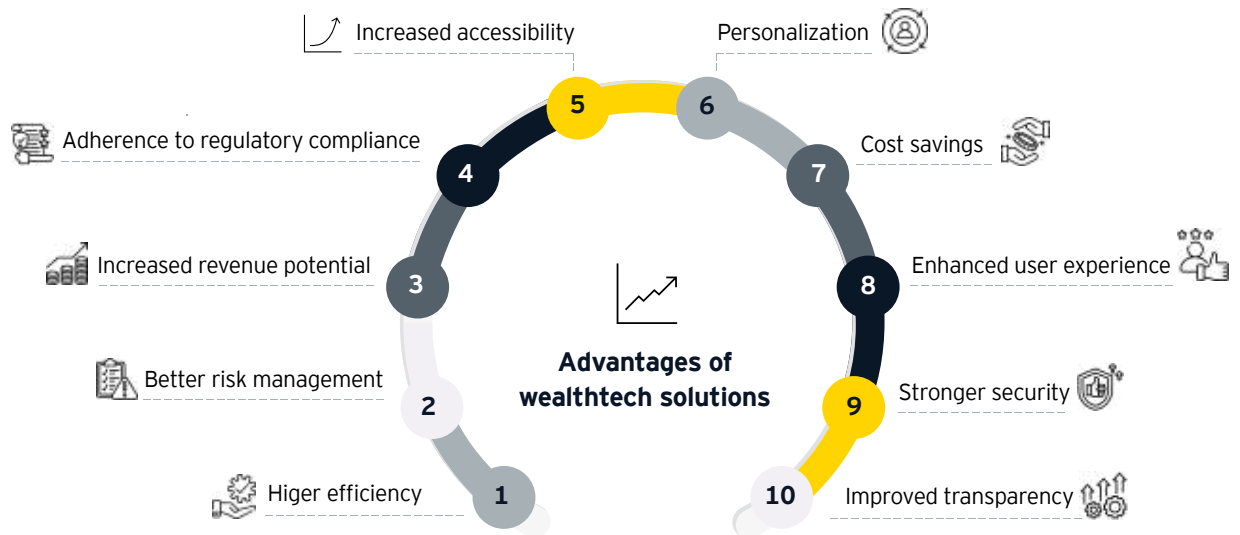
Advantages of wealthtech solutions

1 Higer efficiency

2 Better risk management

3 Increased revenue potential

4 Adherence to regulatory compliance

5 Increased accessibility

6 Personalization

7 Cost savings

8 Enhanced user experience

9 Stronger security

10 Improved transparency